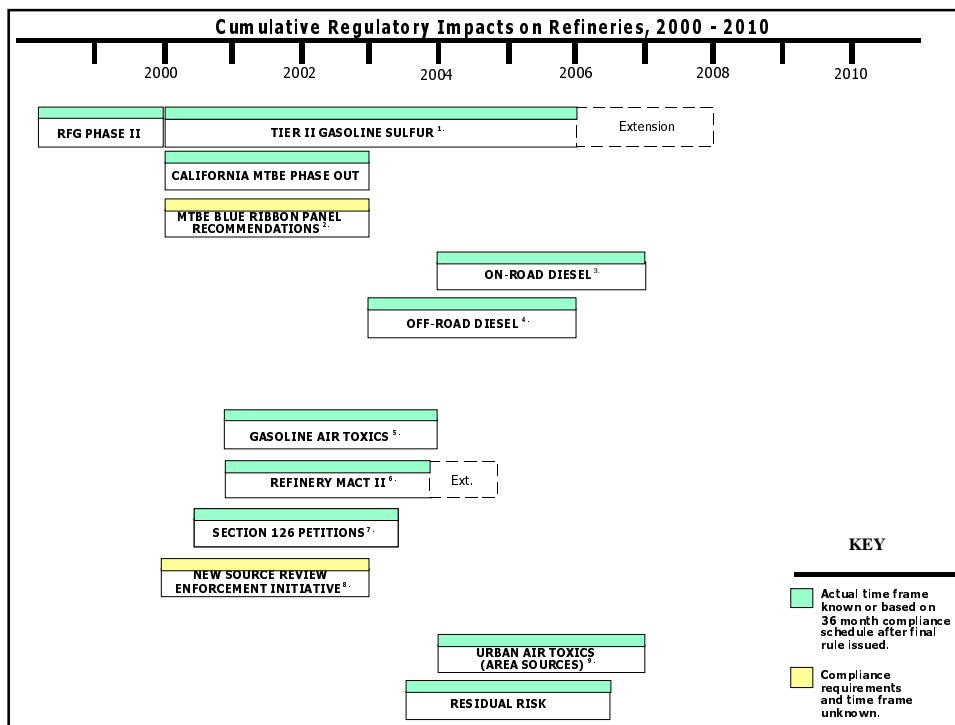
Cumulative Regulatory Impacts on Refineries, 2000 - 2010

2000
2002
2004
2006
2008
2010

RFG PHASE II

TIER II GASOLINE SULFUR $^{1.}$

Extension

CALIFORNIA MTBE PHASE OUT

MTBE BLUE RIBBON PANEL RECOMMENDATIONS $^{2.}$

ON-ROAD DIESEL $^{3.}$

OFF-ROAD DIESEL $^{4.}$

GASOLINE AIR TOXICS $^{5.}$

REFINERY MACT II $^{6.}$

Ext.

SECTION 126 PETITIONS $^{7.}$

NEW SOURCE REVIEW ENFORCEMENT INITIATIVE $^{8.}$

URBAN AIR TOXICS (AREA SOURCES) $^{9.}$

RESIDUAL RISK

KEY

Actual time frame known or based on 36 month compliance schedule after final rule issued.

Compliance requirements and time frame unknown.